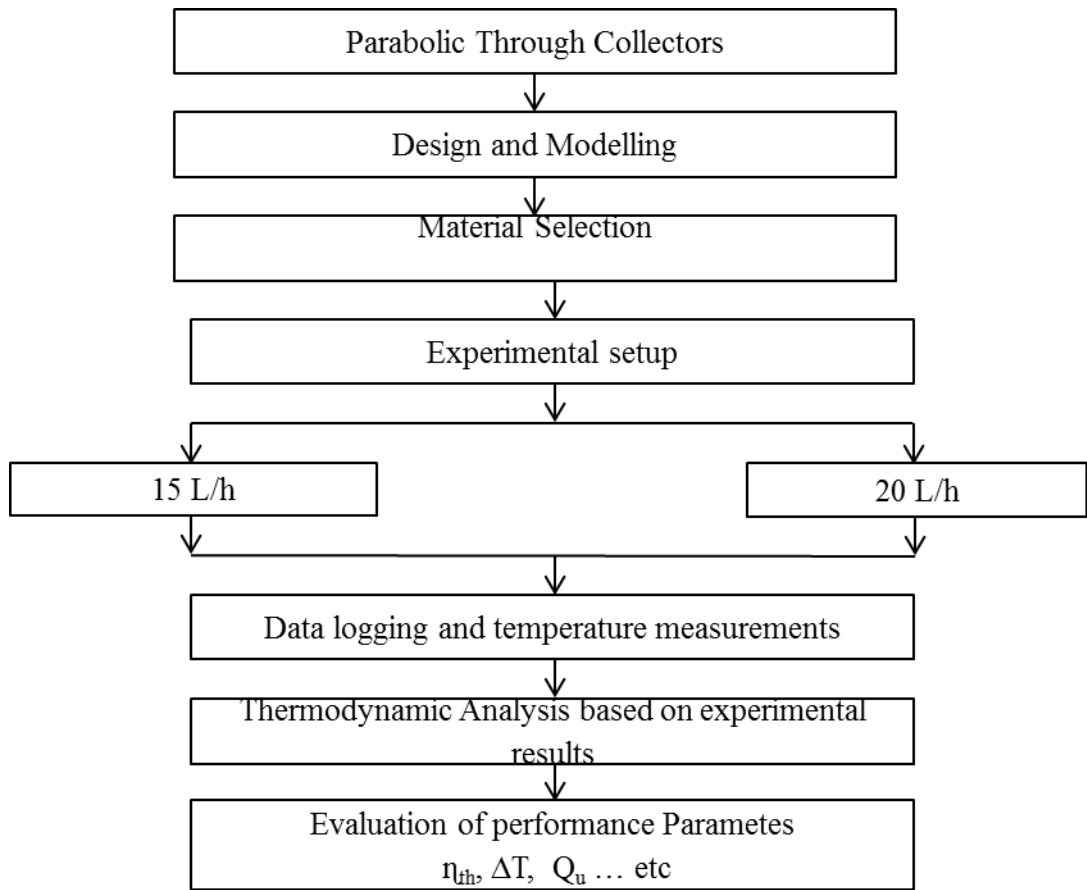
Parabolic Through Collectors

Design and Modelling

Material Selection

Experimental setup

15 L/h

20 L/h

Data logging and temperature measurements

Thermodynamic Analysis based on experimental results

Evaluation of performance Parametes
$\eta_{th}$, $\Delta T$, $Q_u$ … etc